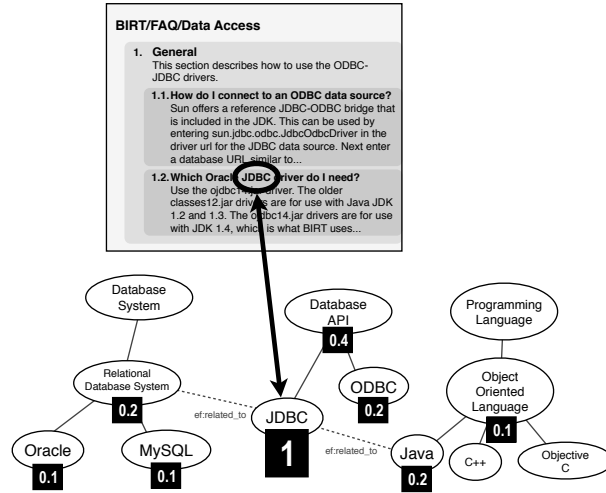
BIRT/FAQ/Data Access

1. General
This section describes how to use the ODBC-JDBC drivers.

1.1. How do I connect to an ODBC data source?
Sun offers a reference JDBC-ODBC bridge that is included in the JDK. This can be used by entering sun.jdbc.odbc.JdbcOdbcDriver in the driver url for the JDBC data source. Next enter a database URL similar to...

1.2. Which Oracle JDBC driver do I need?
Use the ojdbc1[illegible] driver. The older classes12.jar drivers are for use with Java JDK 1.2 and 1.3. The ojdbc14.jar drivers are for use with JDK 1.4, which is what BIRT uses...

Database System

Relational Database System
0.2

Oracle
0.1

MySQL
0.1

ef:related_to

Database API
0.4

JDBC
1

ODBC
0.2

ef:related_to

Java
0.2

Programming Language

Object Oriented Language
0.1

C++

Objective C